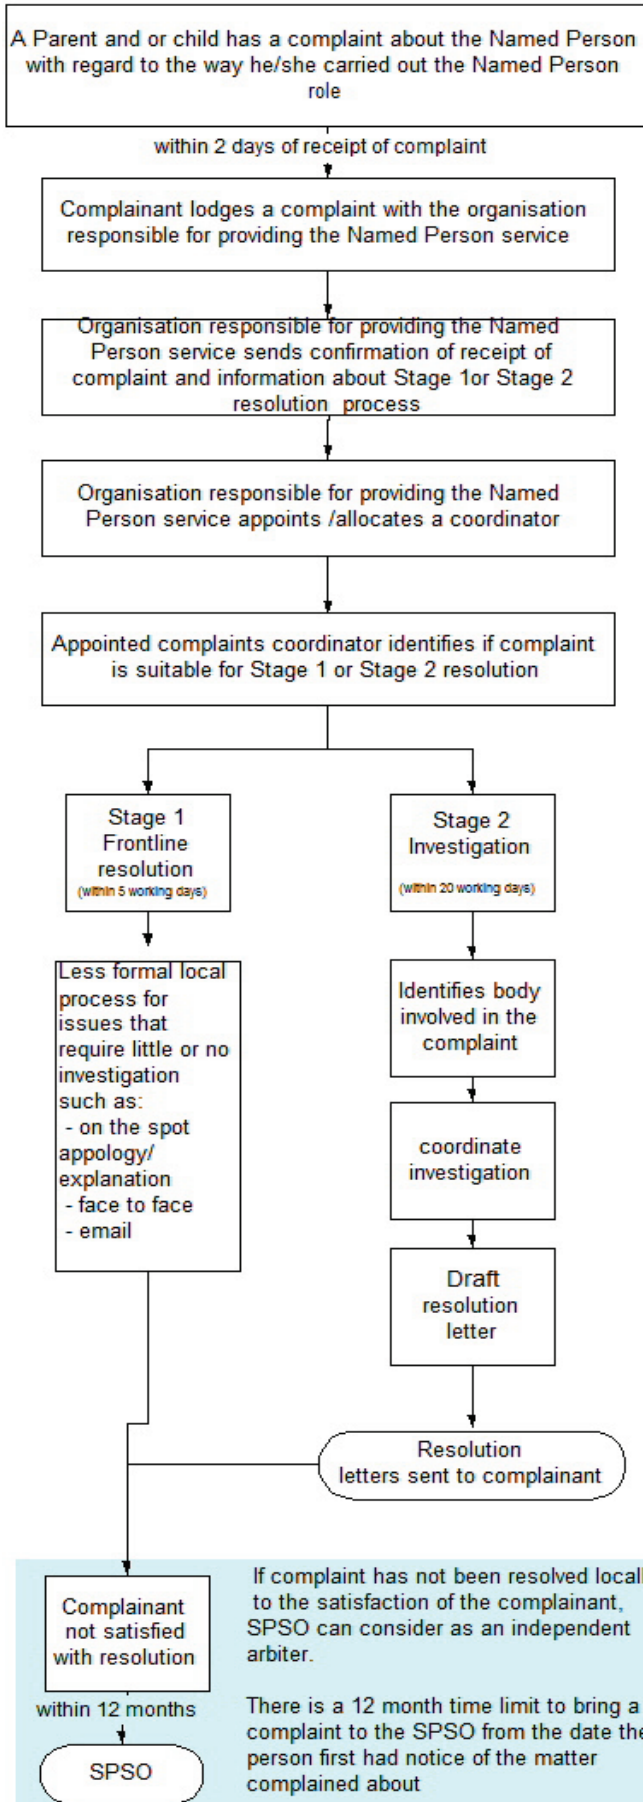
A Parent and or child has a complaint about the Named Person with regard to the way he/she carried out the Named Person role

within 2 days of receipt of complaint

Complainant lodges a complaint with the organisation responsible for providing the Named Person service

Organisation responsible for providing the Named Person service sends confirmation of receipt of complaint and information about Stage 1or Stage 2 resolution process

Organisation responsible for providing the Named Person service appoints /allocates a coordinator

Appointed complaints coordinator identifies if complaint is suitable for Stage 1 or Stage 2 resolution

Stage 1 Frontline resolution (within 5 working days)

Stage 2 Investigation (within 20 working days)

Less formal local process for issues that require little or no investigation such as:
- on the spot appology/ explanation
- face to face
- email

Identifies body involved in the complaint

coordinate investigation

Draft resolution letter

Resolution letters sent to complainant

Complainant not satisfied with resolution

within 12 months

SPSO

If complaint has not been resolved locall to the satisfaction of the complainant, SPSO can consider as an independent arbiter.

There is a 12 month time limit to bring a complaint to the SPSO from the date the person first had notice of the matter complained about